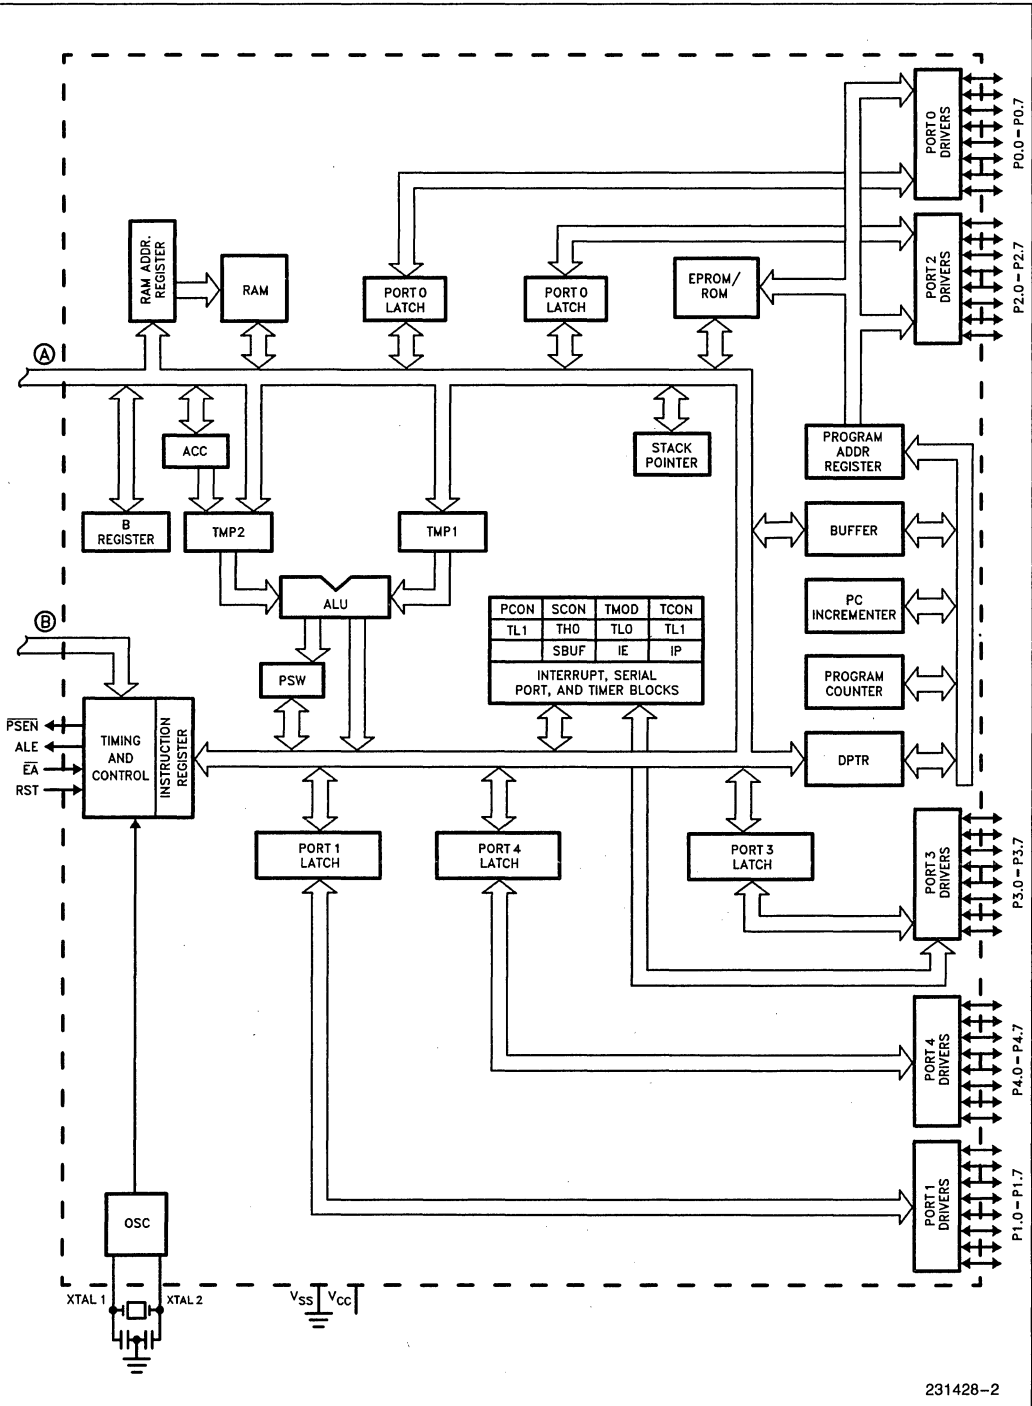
PORT 0 DRIVERS

P0.0 – P0.7

PORT 2 DRIVERS

P2.0 – P2.7

RAM ADDR. REGISTER

RAM

PORT 0 LATCH

PORT 0 LATCH

EPROM/ ROM

Ⓐ

STACK POINTER

PROGRAM ADDR REGISTER

ACC

B REGISTER

TMP2

TMP1

BUFFER

ALU

Ⓑ

| PCON | SCON | TMOD | TCON |
|---|---|---|---|
| TL1 | TH0 | TL0 | TL1 |
| | SBUF | IE | IP |

INTERRUPT, SERIAL PORT, AND TIMER BLOCKS

PC INCREMENTER

PSW

PROGRAM COUNTER

$\overline{PSEN}$

ALE

$\overline{EA}$

RST

TIMING AND CONTROL

INSTRUCTION REGISTER

DPTR

PORT 1 LATCH

PORT 4 LATCH

PORT 3 LATCH

PORT 3 DRIVERS

P3.0 – P3.7

PORT 4 DRIVERS

P4.0 – P4.7

PORT 1 DRIVERS

P1.0 – P1.7

OSC

XTAL 1

XTAL 2

$V_{SS}$

$V_{CC}$

231428–2